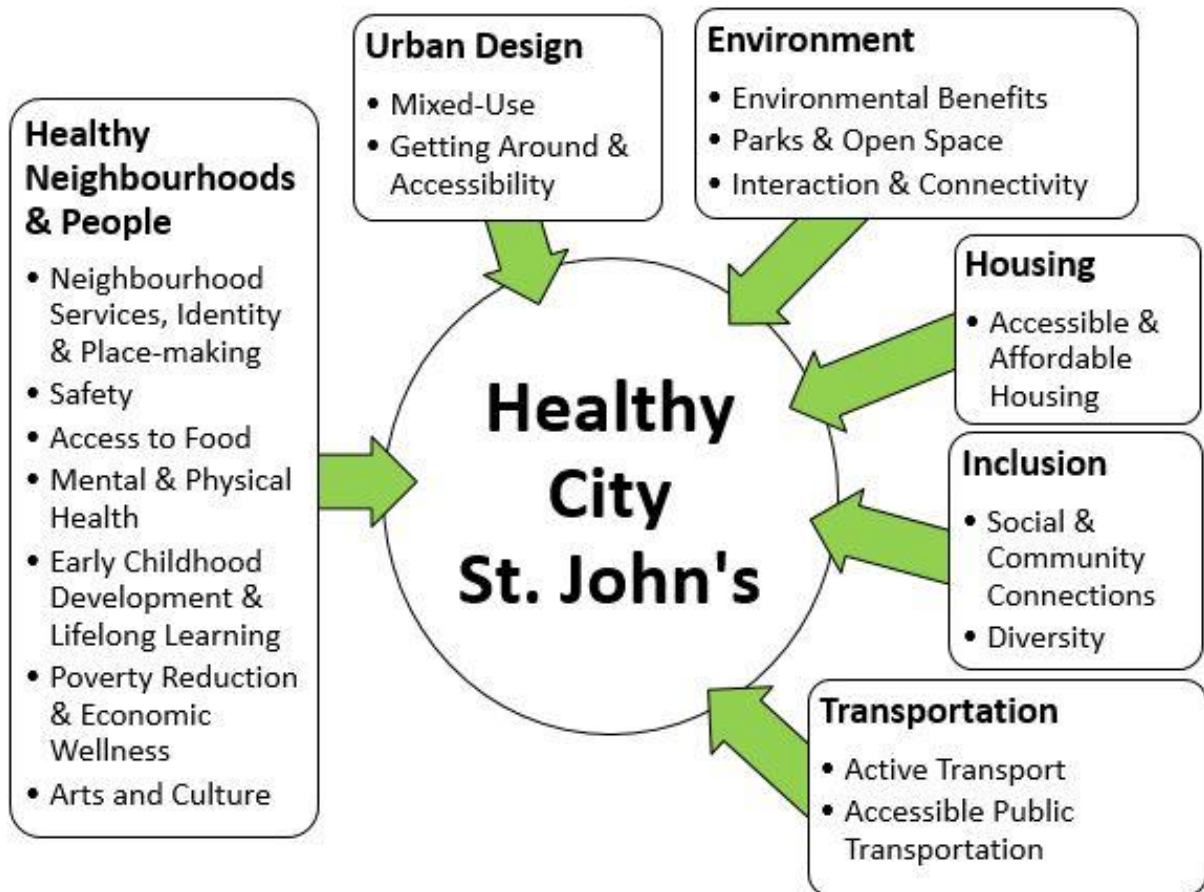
Healthy Neighbourhoods & People

- Neighbourhood Services, Identity & Place-making
- Safety
- Access to Food
- Mental & Physical Health
- Early Childhood Development & Lifelong Learning
- Poverty Reduction & Economic Wellness
- Arts and Culture

Urban Design

- Mixed-Use
- Getting Around & Accessibility

Environment

- Environmental Benefits
- Parks & Open Space
- Interaction & Connectivity

Housing

- Accessible & Affordable Housing

Healthy City St. John's

Inclusion

- Social & Community Connections
- Diversity

Transportation

- Active Transport
- Accessible Public Transportation